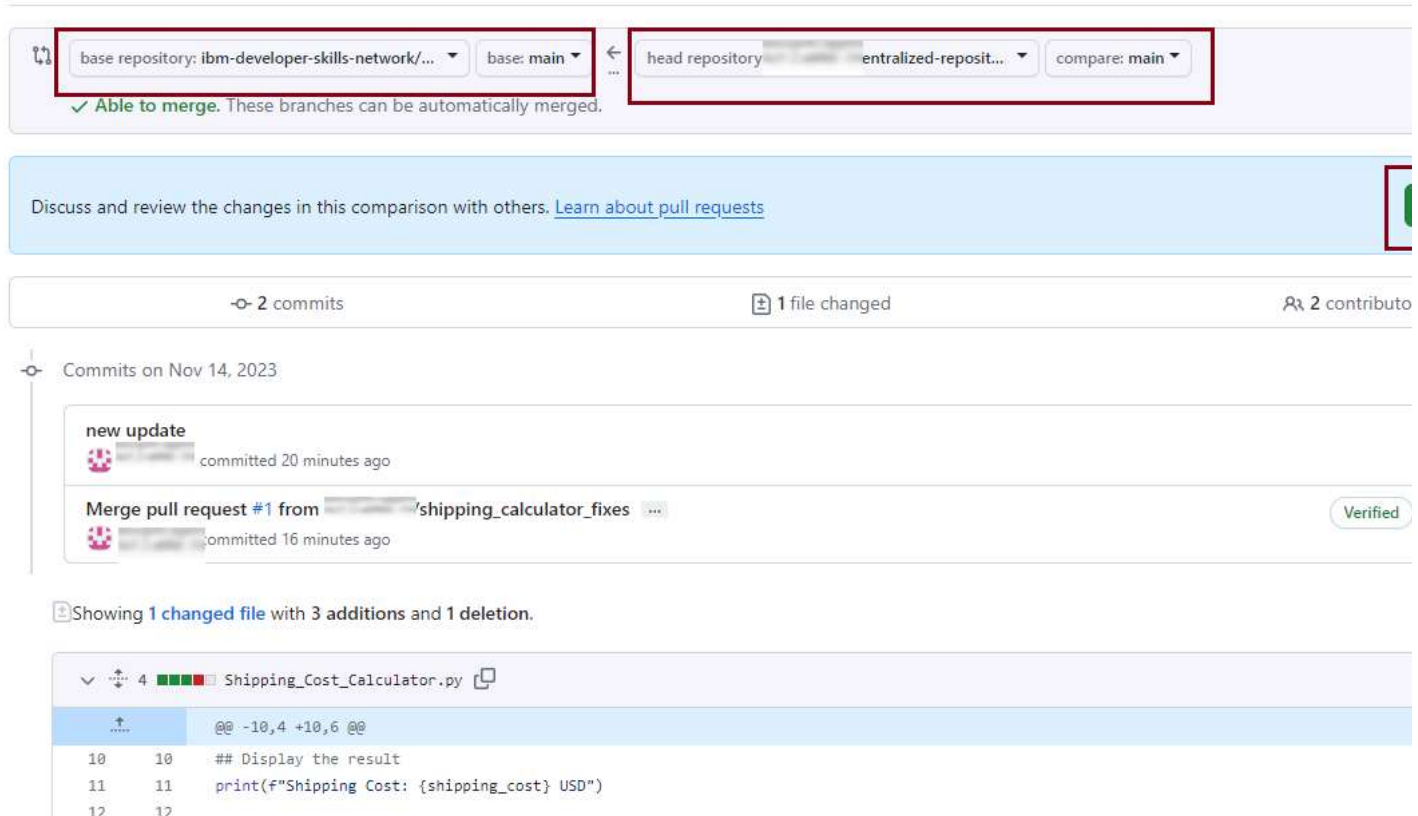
base repository: ibm-developer-skills-network/... base: main ← head repository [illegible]entralized-reposit... compare: main

✓ Able to merge. These branches can be automatically merged.

Discuss and review the changes in this comparison with others. Learn about pull requests

2 commits 1 file changed 2 contributo

Commits on Nov 14, 2023

new update
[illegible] committed 20 minutes ago

Merge pull request #1 from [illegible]/shipping_calculator_fixes ...
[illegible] committed 16 minutes ago

Verified

Showing 1 changed file with 3 additions and 1 deletion.

4 Shipping_Cost_Calculator.py

@@ -10,4 +10,6 @@

| | | |
|---|---|---|
| 10 | 10 | ## Display the result |
| 11 | 11 | print(f"Shipping Cost: {shipping_cost} USD") |
| 12 | 12 | |